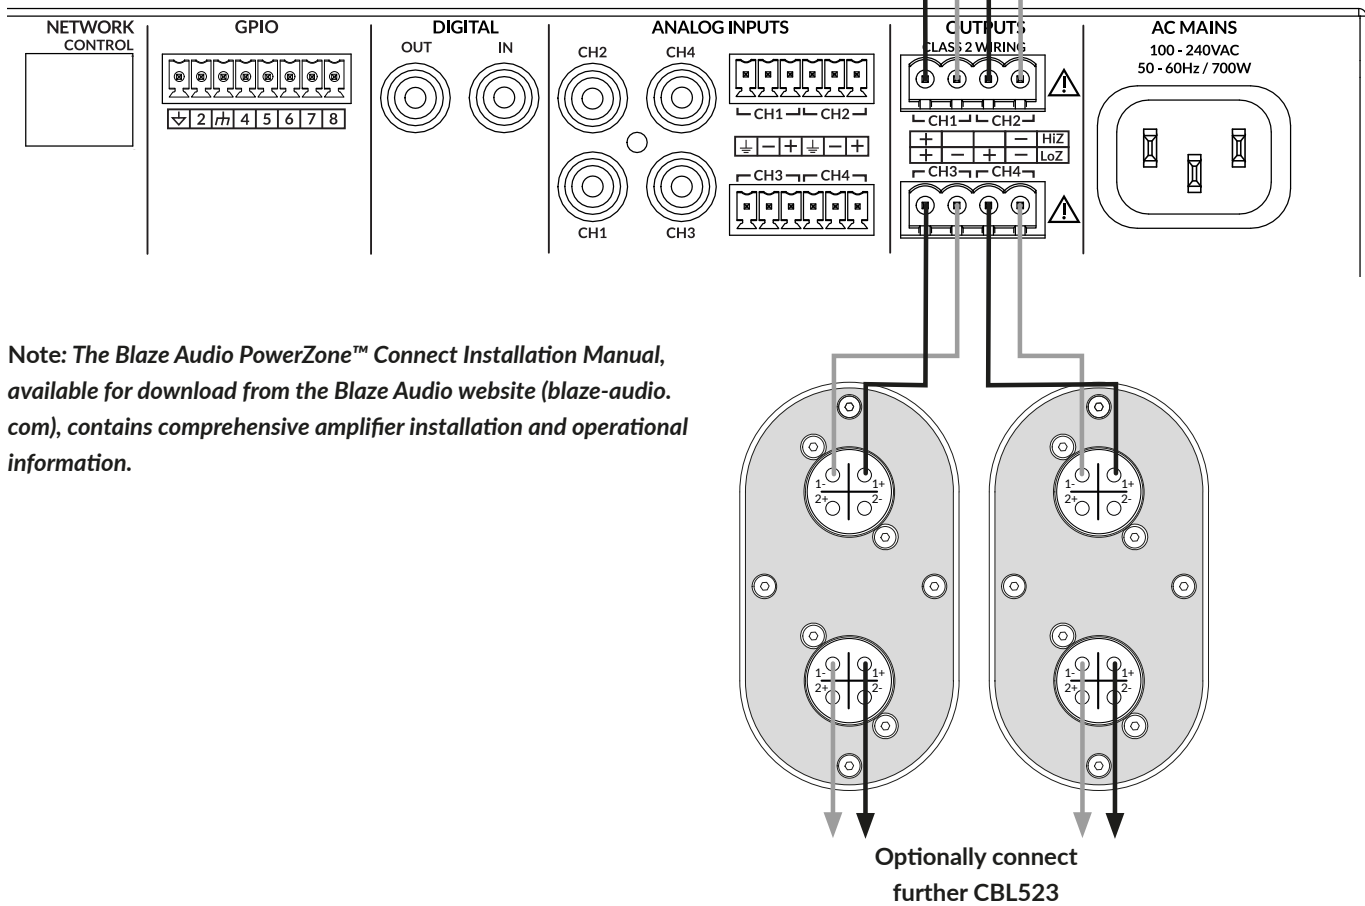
NETWORK CONTROL

GPIO

2 4 5 6 7 8

DIGITAL

OUT IN

ANALOG INPUTS

CH2 CH4

CH1 CH2

CH3 CH4

CH1 CH3

OUTPUTS

CLASS 2 WIRING

CH1 CH2

+ − HiZ

+ − + − LoZ

CH3 CH4

AC MAINS

100 - 240VAC

50 - 60Hz / 700W

Note: The Blaze Audio PowerZone™ Connect Installation Manual, available for download from the Blaze Audio website (blaze-audio.com), contains comprehensive amplifier installation and operational information.

1- 1+
2+ 2-

1- 1+
2+ 2-

1- 1+
2+ 2-

1- 1+
2+ 2-

Optionally connect further CBL523